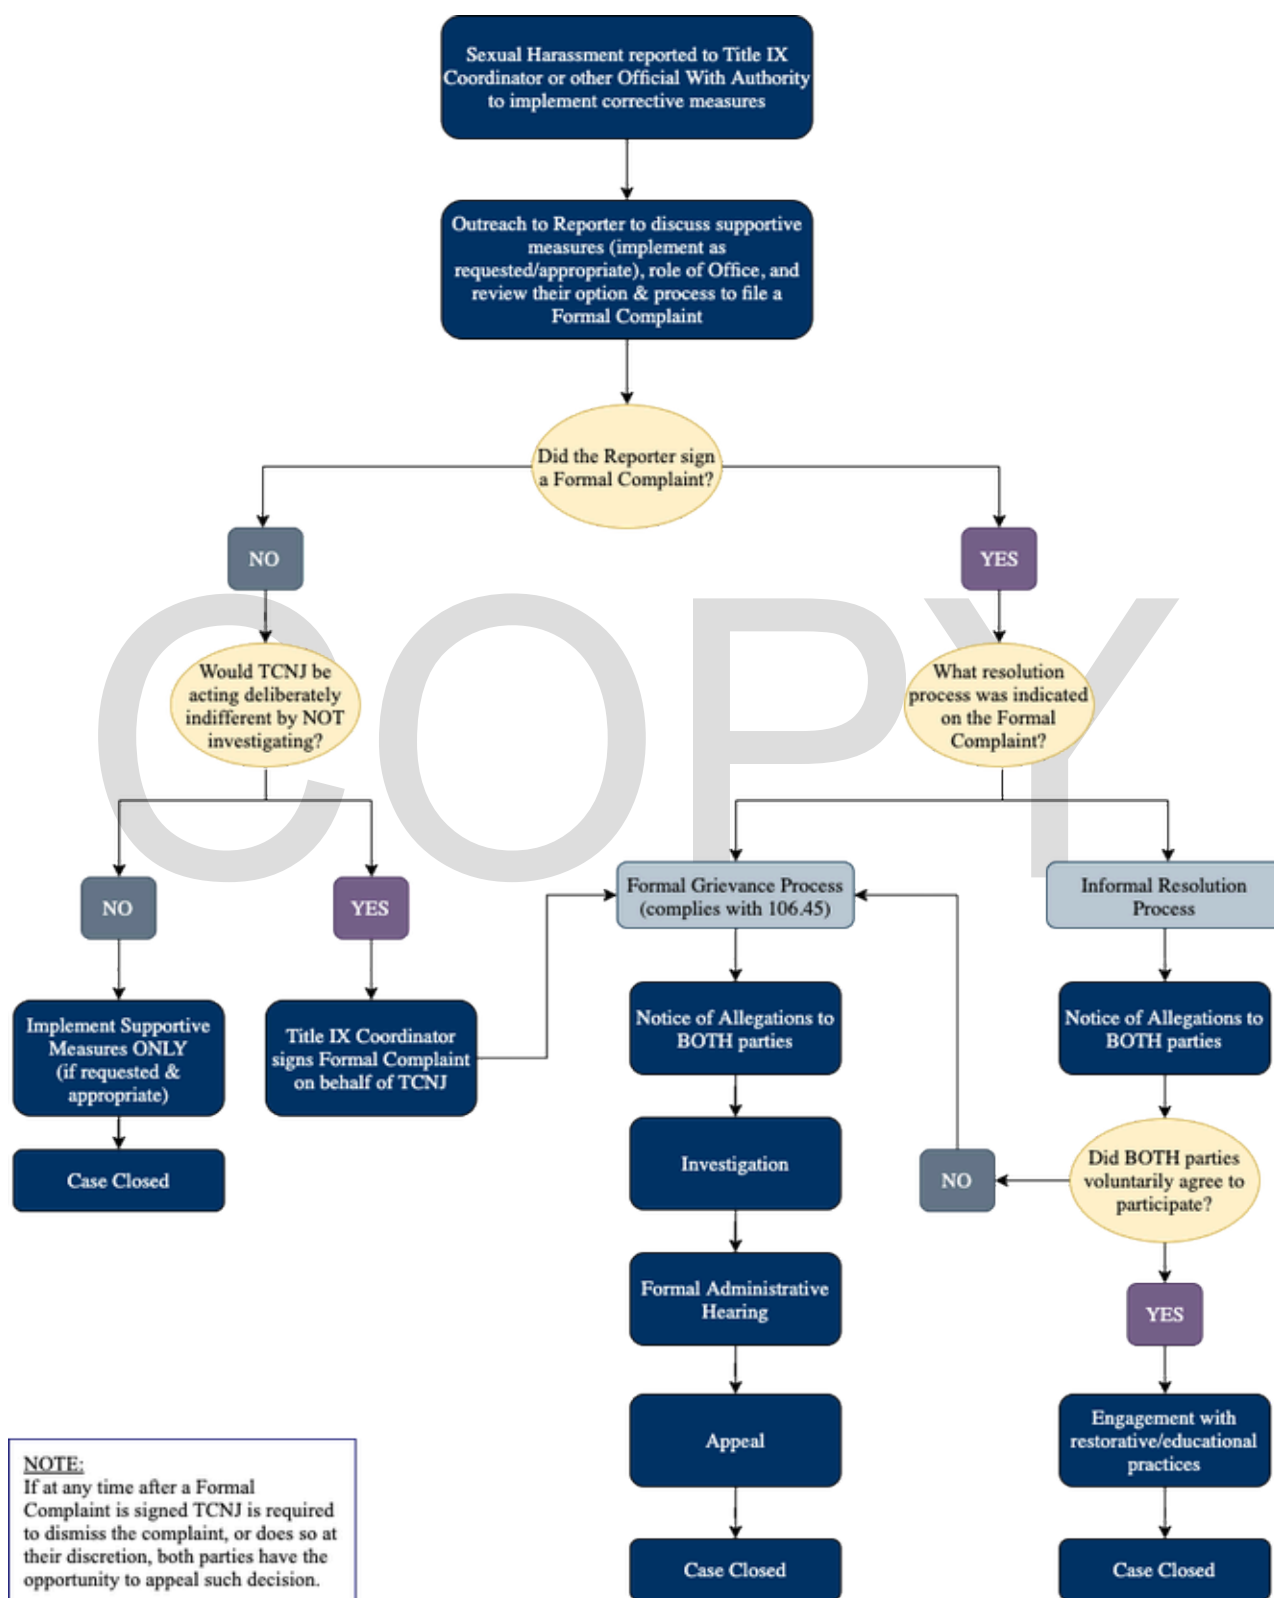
Sexual Harassment reported to Title IX Coordinator or other Official With Authority to implement corrective measures

Outreach to Reporter to discuss supportive measures (implement as requested/appropriate), role of Office, and review their option & process to file a Formal Complaint

Did the Reporter sign a Formal Complaint?

NO

YES

COPY

Would TCNJ be acting deliberately indifferent by NOT investigating?

What resolution process was indicated on the Formal Complaint?

NO

YES

Formal Grievance Process (complies with 106.45)

Informal Resolution Process

Implement Supportive Measures ONLY (if requested & appropriate)

Title IX Coordinator signs Formal Complaint on behalf of TCNJ

Notice of Allegations to BOTH parties

Notice of Allegations to BOTH parties

Case Closed

Investigation

NO

Did BOTH parties voluntarily agree to participate?

Formal Administrative Hearing

YES

Appeal

Engagement with restorative/educational practices

NOTE:
If at any time after a Formal Complaint is signed TCNJ is required to dismiss the complaint, or does so at their discretion, both parties have the opportunity to appeal such decision.

Case Closed

Case Closed